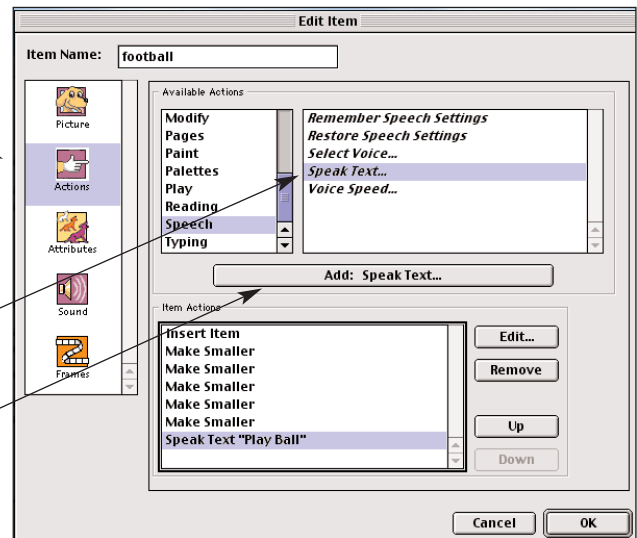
Edit Item

Item Name: football

Picture
Actions
Attributes
Sound
Frames

Available Actions
Modify
Pages
Paint
Palettes
Play
Reading
Speech
Typing

Remember Speech Settings
Restore Speech Settings
Select Voice...
Speak Text...
Voice Speed...

Add: Speak Text...

Item Actions
Insert Item
Make Smaller
Make Smaller
Make Smaller
Make Smaller
Make Smaller
Speak Text "Play Ball"

Edit...
Remove
Up
Down

Cancel
OK